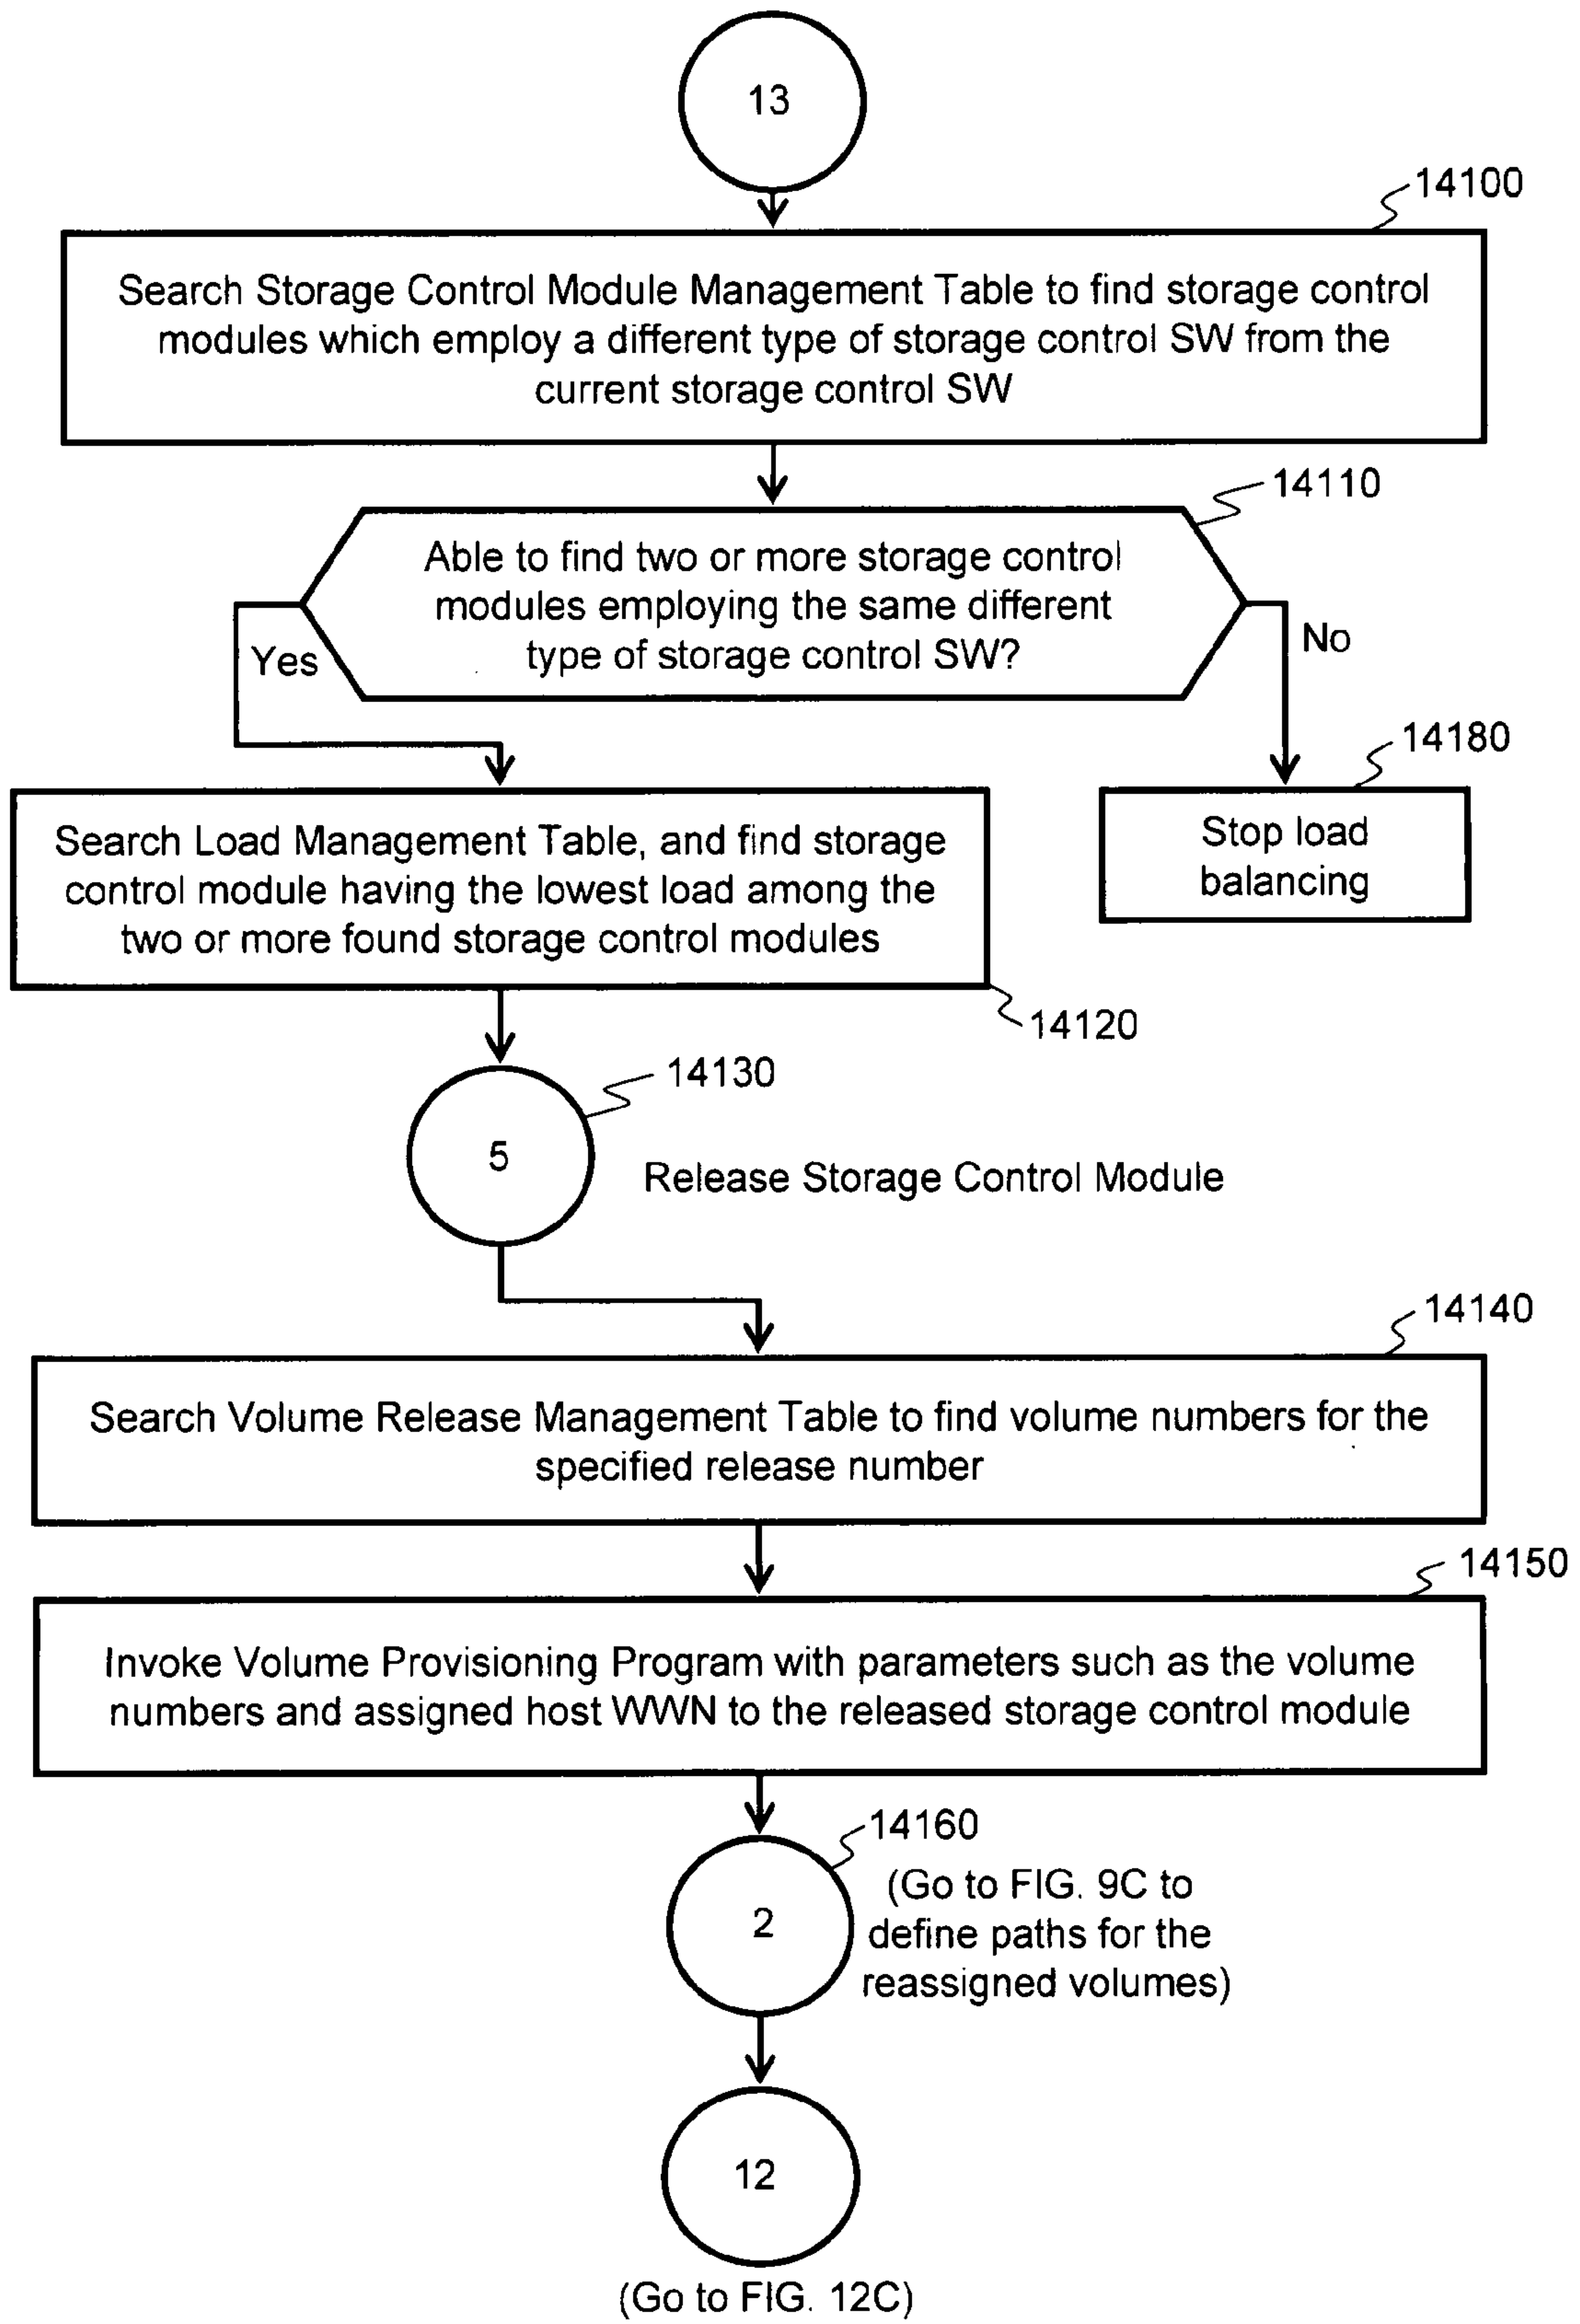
13

14100

Search Storage Control Module Management Table to find storage control modules which employ a different type of storage control SW from the current storage control SW

14110

Able to find two or more storage control modules employing the same different type of storage control SW?

Yes

No

14180

Stop load balancing

Search Load Management Table, and find storage control module having the lowest load among the two or more found storage control modules

14120

14130

5

Release Storage Control Module

14140

Search Volume Release Management Table to find volume numbers for the specified release number

14150

Invoke Volume Provisioning Program with parameters such as the volume numbers and assigned host WWN to the released storage control module

14160

2

(Go to FIG. 9C to define paths for the reassigned volumes)

12

(Go to FIG. 12C)